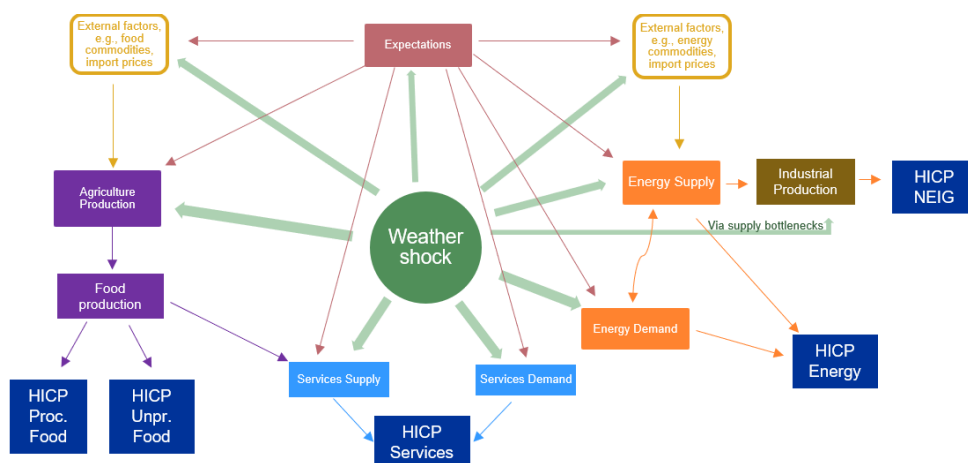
External factors, e.g., food commodities, import prices

Expectations

External factors, e.g., energy commodities, import prices

Agriculture Production

Energy Supply

Industrial Production

HICP NEIG

Weather shock

Via supply bottlenecks

Food production

Energy Demand

HICP Energy

Services Supply

Services Demand

HICP Proc. Food

HICP Unpr. Food

HICP Services